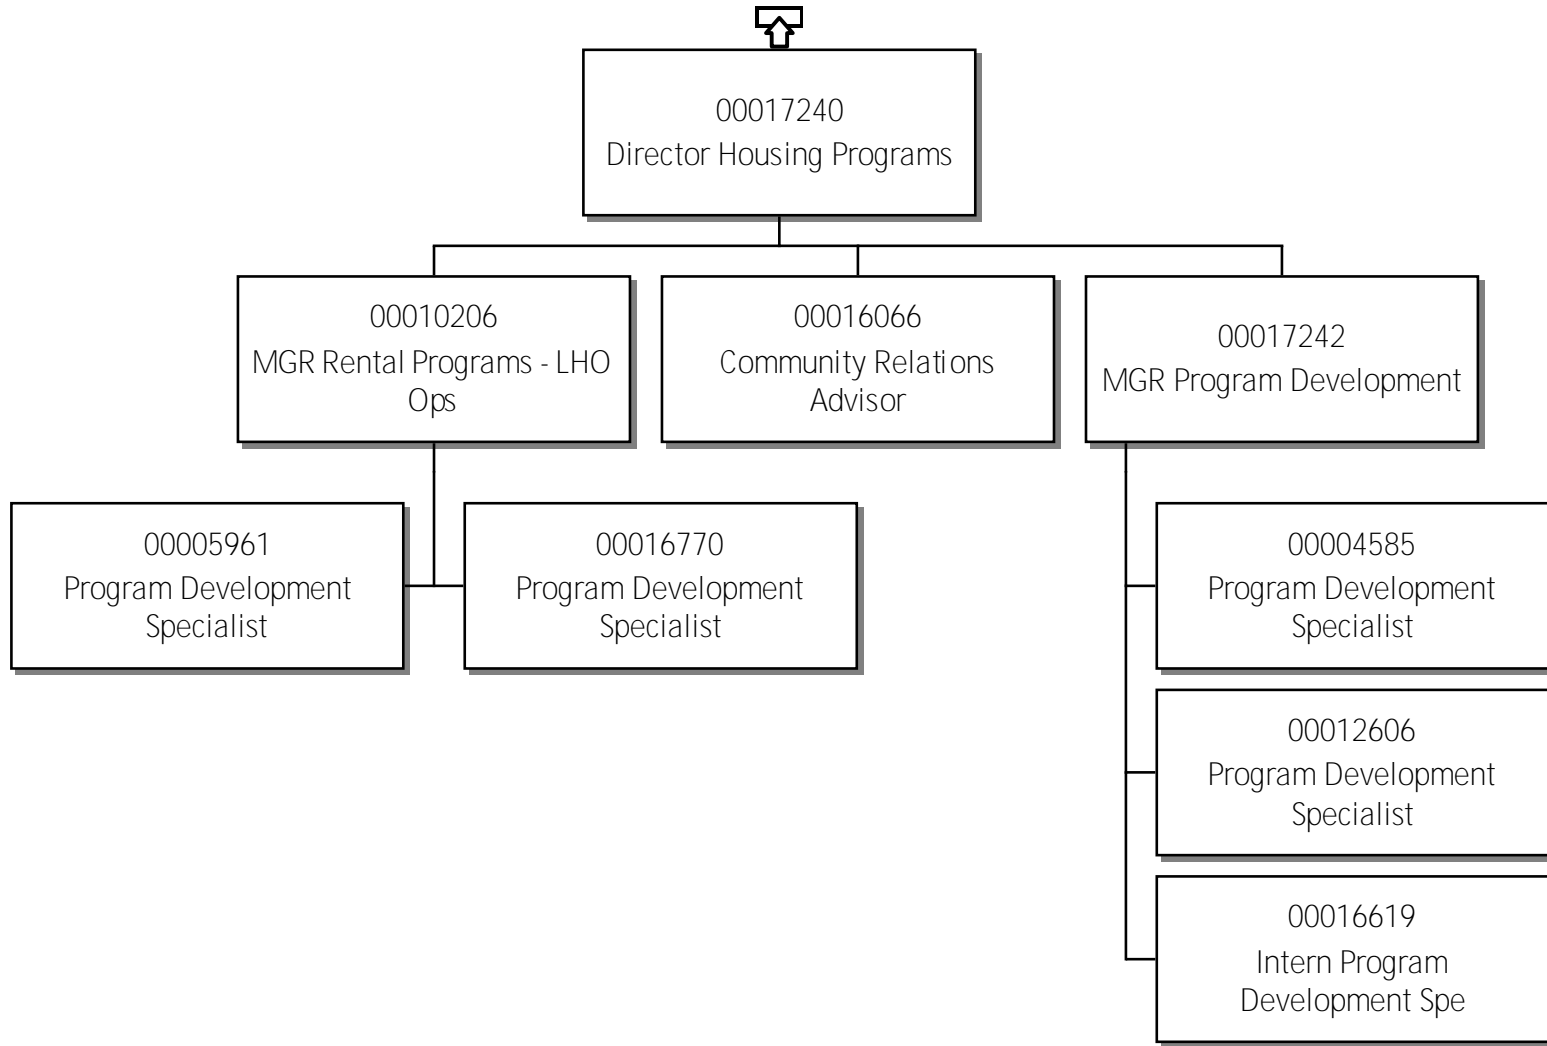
00017240
Director Housing Programs

00010206
MGR Rental Programs - LHO Ops

00016066
Community Relations Advisor

00017242
MGR Program Development

00005961
Program Development Specialist

00016770
Program Development Specialist

00004585
Program Development Specialist

00012606
Program Development Specialist

00016619
Intern Program Development Spe